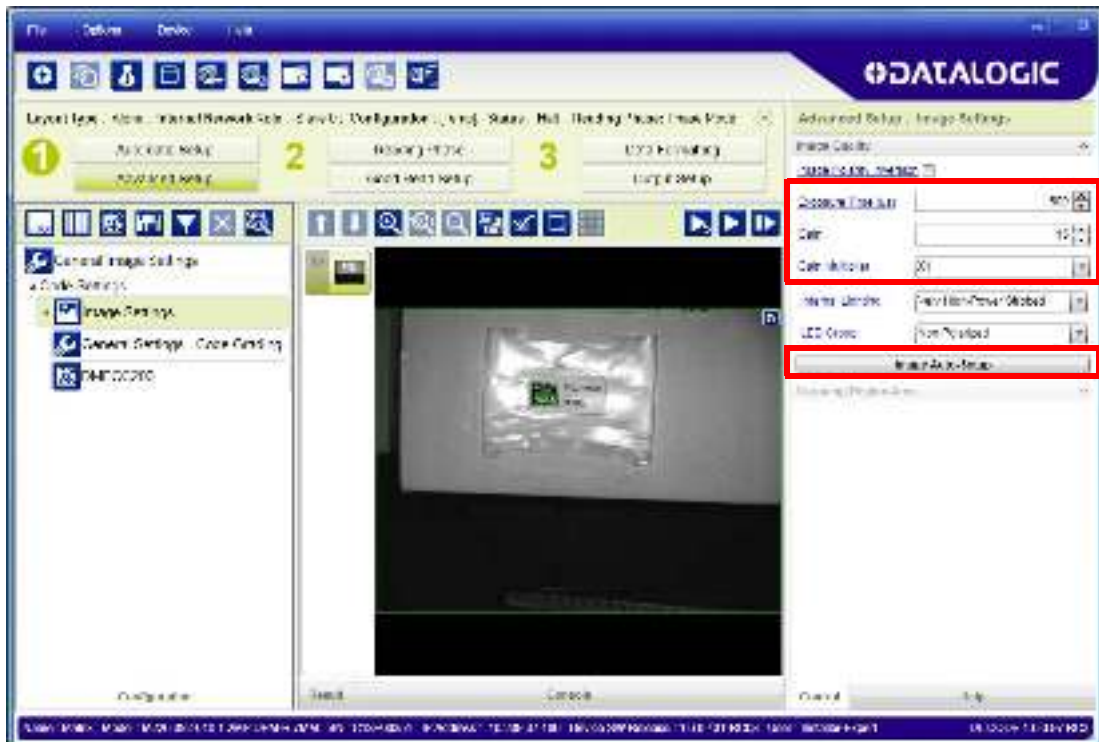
File Options Device Help

DATALOGIC

Layout Type: Alone Internal Network Role: Slave ID: Configuration: Status: Reading Phase: Image Mode

1
Automatic Setup
Advanced Setup

2
Reading Phase
Good Read Setup

3
Data Formatting
Output Setup

General Image Settings
Code Settings
Image Settings
General Settings - Code Setting
DMECC200

Configuration

Result

Console

Advanced Setup - Image Settings
Image Capture
Image Auto Setup
Exposure Time (us)
Gain
Gain Multiplier
X1
Internal Lighting
Very High-Power Strobed
LED Group
Not Polarized
Image Auto-Setup

Control
Help